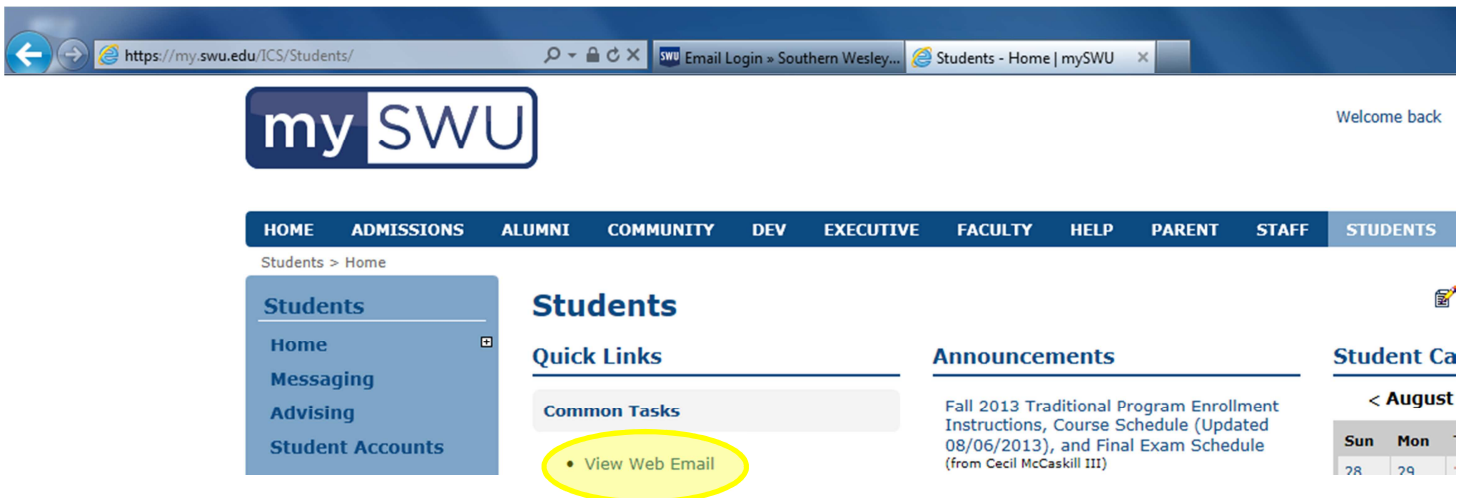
https://my.swu.edu/ICS/Students/

Email Login » Southern Wesley...

Students - Home | mySWU

my SWU

Welcome back

HOME ADMISSIONS ALUMNI COMMUNITY DEV EXECUTIVE FACULTY HELP PARENT STAFF STUDENTS

Students > Home

Students

Home

Messaging

Advising

Student Accounts

Students

Quick Links

Common Tasks

- View Web Email

Announcements

Fall 2013 Traditional Program Enrollment Instructions, Course Schedule (Updated 08/06/2013), and Final Exam Schedule
(from Cecil McCaskill III)

Student Ca

< August

| Sun | Mon |
|---|---|
| 28 | 29 |